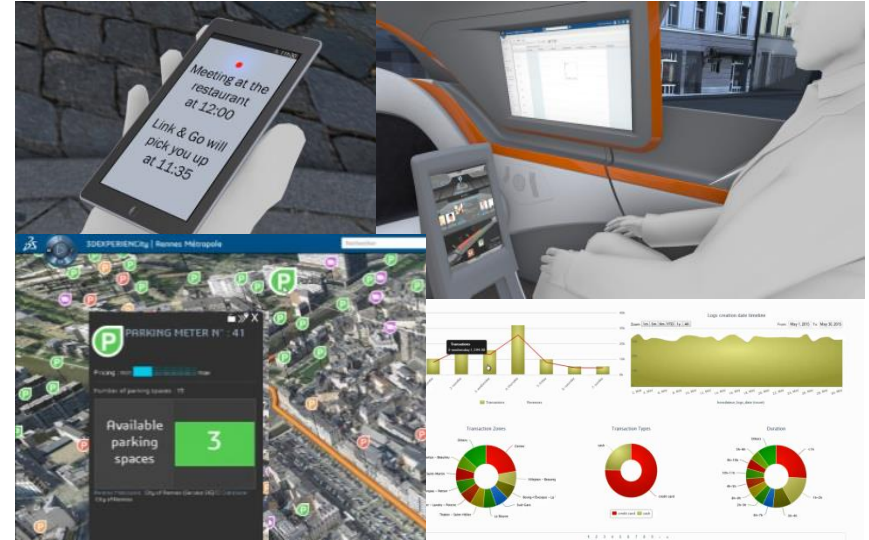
Meeting at the restaurant at 12:00

Link & Go will pick you up at 11:35

3DEXPERIENCity | Rennes Métropole

PARKING METER N° : 41

Pricing : min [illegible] max

Number of parking spaces : 15

Available parking spaces

3

Logs creation date timeline

Transaction Zones

Transaction Types

Duration

credit card